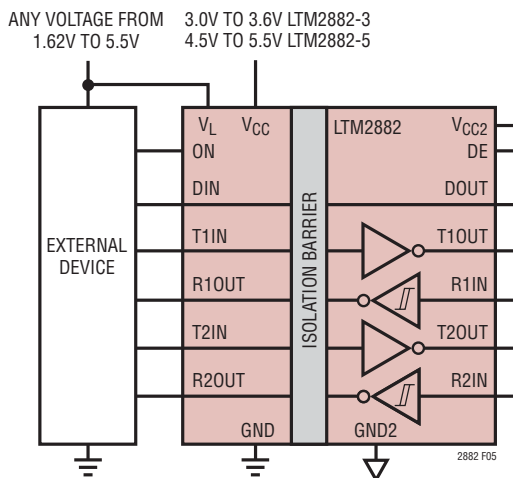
ANY VOLTAGE FROM 1.62V TO 5.5V

3.0V TO 3.6V LTM2882-3
4.5V TO 5.5V LTM2882-5

EXTERNAL DEVICE

$V_L$
$V_{CC}$
ON
DIN
T1IN
R1OUT
T2IN
R2OUT
GND

ISOLATION BARRIER

LTM2882
$V_{CC2}$
DE
DOUT
T1OUT
R1IN
T2OUT
R2IN
GND2

2882 F05